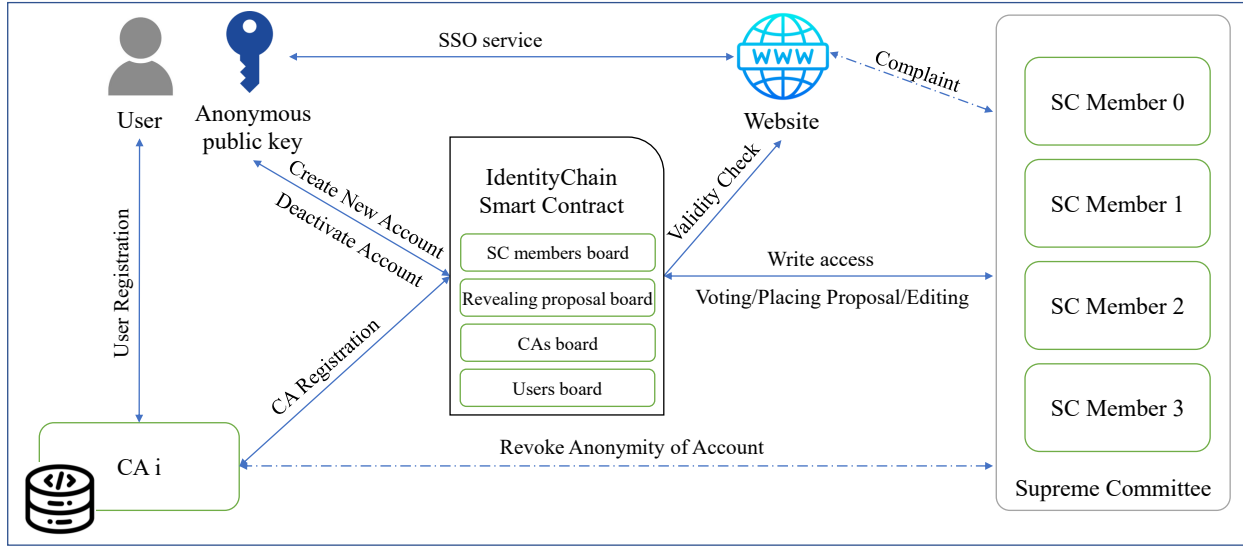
User

Anonymous public key

SSO service

WWW

Website

Complaint

SC Member 0

SC Member 1

SC Member 2

SC Member 3

Supreme Committee

User Registration

Create New Account

Deactivate Account

IdentityChain Smart Contract

SC members board

Revealing proposal board

CAs board

Users board

Validity Check

Write access

Voting/Placing Proposal/Editing

CA Registration

CA i

Revoke Anonymity of Account